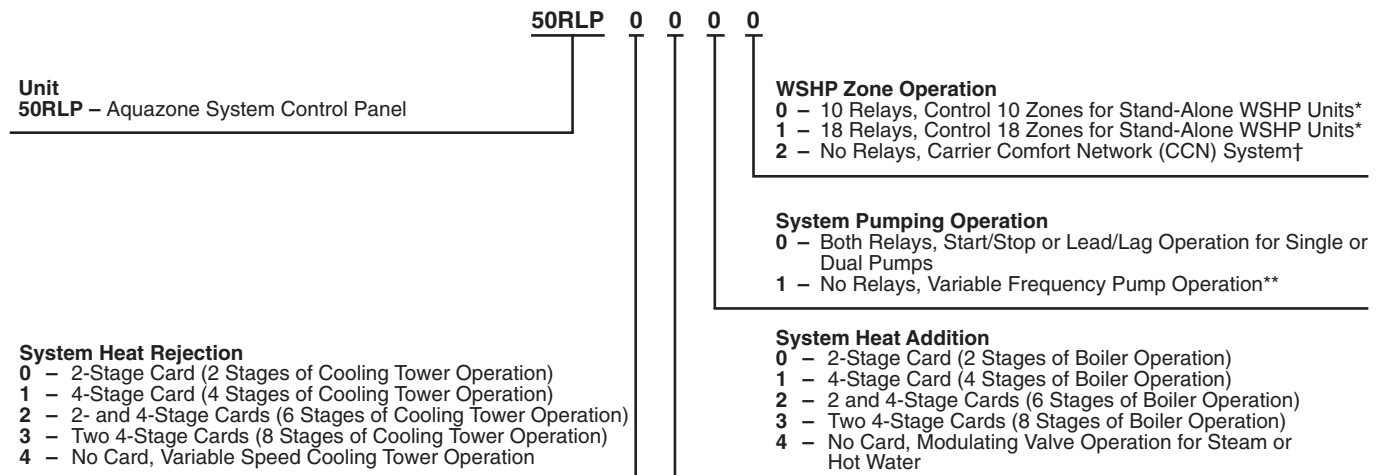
50RLP 0 0 0 0

Unit
50RLP – Aquazone System Control Panel

WSHP Zone Operation
0 – 10 Relays, Control 10 Zones for Stand-Alone WSHP Units*
1 – 18 Relays, Control 18 Zones for Stand-Alone WSHP Units*
2 – No Relays, Carrier Comfort Network (CCN) System†

System Pumping Operation
0 – Both Relays, Start/Stop or Lead/Lag Operation for Single or Dual Pumps
1 – No Relays, Variable Frequency Pump Operation**

System Heat Addition
0 – 2-Stage Card (2 Stages of Boiler Operation)
1 – 4-Stage Card (4 Stages of Boiler Operation)
2 – 2 and 4-Stage Cards (6 Stages of Boiler Operation)
3 – Two 4-Stage Cards (8 Stages of Boiler Operation)
4 – No Card, Modulating Valve Operation for Steam or Hot Water

System Heat Rejection
0 – 2-Stage Card (2 Stages of Cooling Tower Operation)
1 – 4-Stage Card (4 Stages of Cooling Tower Operation)
2 – 2- and 4-Stage Cards (6 Stages of Cooling Tower Operation)
3 – Two 4-Stage Cards (8 Stages of Cooling Tower Operation)
4 – No Card, Variable Speed Cooling Tower Operation